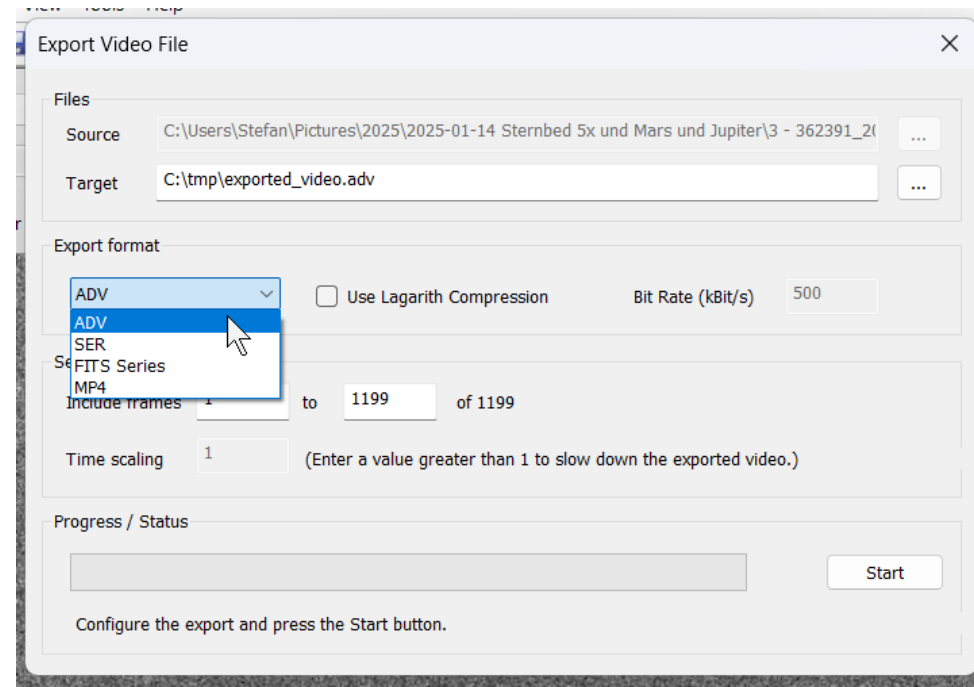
View Tools Help

Export Video File

Files

Source C:\Users\Stefan\Pictures\2025\2025-01-14 Sternbed 5x und Mars und Jupiter\3 - 362391_2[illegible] ...

Target C:\tmp\exported_video.adv ...

Export format

ADV

ADV
SER
FITS Series
MP4

Use Lagarith Compression

Bit Rate (kBit/s) 500

Se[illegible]

Include frames 1 to 1199 of 1199

Time scaling 1 (Enter a value greater than 1 to slow down the exported video.)

Progress / Status

Start

Configure the export and press the Start button.